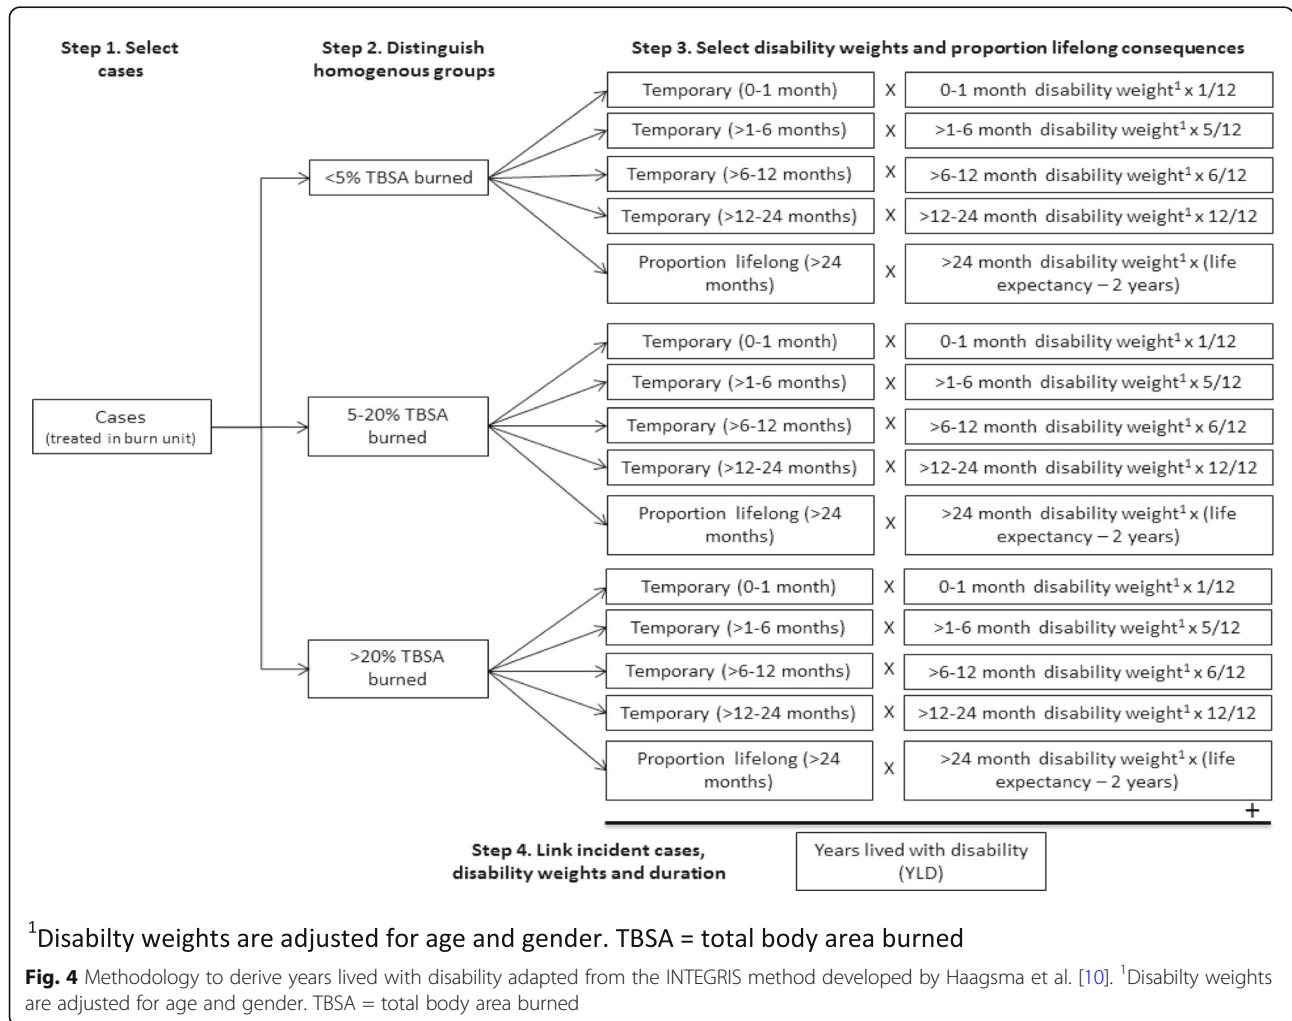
Step 1. Select cases

Step 2. Distinguish homogenous groups

Step 3. Select disability weights and proportion lifelong consequences

Cases (treated in burn unit)

<5% TBSA burned

5-20% TBSA burned

>20% TBSA burned

Temporary (0-1 month) X 0-1 month disability weight$^1$ x 1/12
Temporary (>1-6 months) X >1-6 month disability weight$^1$ x 5/12
Temporary (>6-12 months) X >6-12 month disability weight$^1$ x 6/12
Temporary (>12-24 months) X >12-24 month disability weight$^1$ x 12/12
Proportion lifelong (>24 months) X >24 month disability weight$^1$ x (life expectancy – 2 years)

Temporary (0-1 month) X 0-1 month disability weight$^1$ x 1/12
Temporary (>1-6 months) X >1-6 month disability weight$^1$ x 5/12
Temporary (>6-12 months) X >6-12 month disability weight$^1$ x 6/12
Temporary (>12-24 months) X >12-24 month disability weight$^1$ x 12/12
Proportion lifelong (>24 months) X >24 month disability weight$^1$ x (life expectancy – 2 years)

Temporary (0-1 month) X 0-1 month disability weight$^1$ x 1/12
Temporary (>1-6 months) X >1-6 month disability weight$^1$ x 5/12
Temporary (>6-12 months) X >6-12 month disability weight$^1$ x 6/12
Temporary (>12-24 months) X >12-24 month disability weight$^1$ x 12/12
Proportion lifelong (>24 months) X >24 month disability weight$^1$ x (life expectancy – 2 years)

+

Step 4. Link incident cases, disability weights and duration

Years lived with disability (YLD)

$^1$Disabilty weights are adjusted for age and gender. TBSA = total body area burned

Fig. 4 Methodology to derive years lived with disability adapted from the INTEGRIS method developed by Haagsma et al. [10]. $^1$Disabilty weights are adjusted for age and gender. TBSA = total body area burned